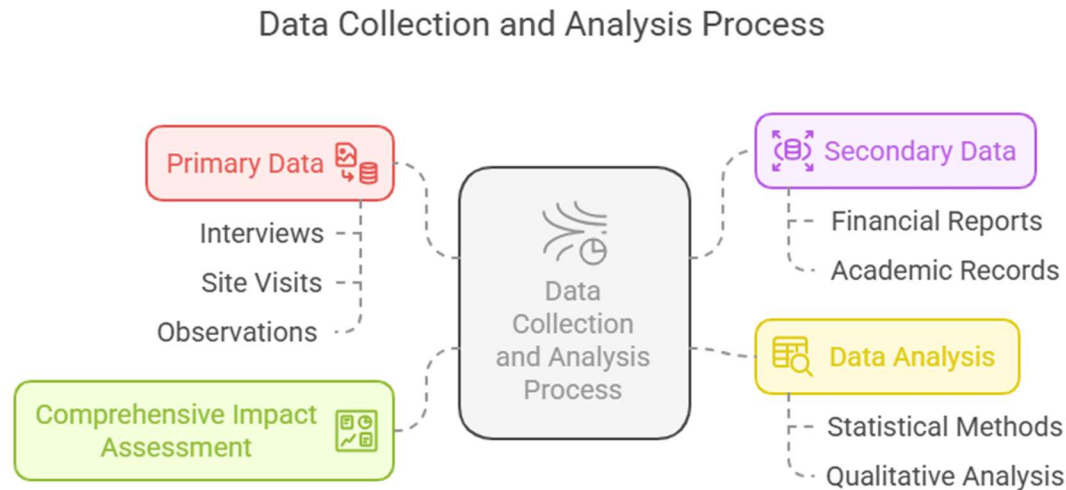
Data Collection and Analysis Process

Primary Data

Interviews

Site Visits

Observations

Data Collection and Analysis Process

Secondary Data

Financial Reports

Academic Records

Data Analysis

Statistical Methods

Qualitative Analysis

Comprehensive Impact Assessment